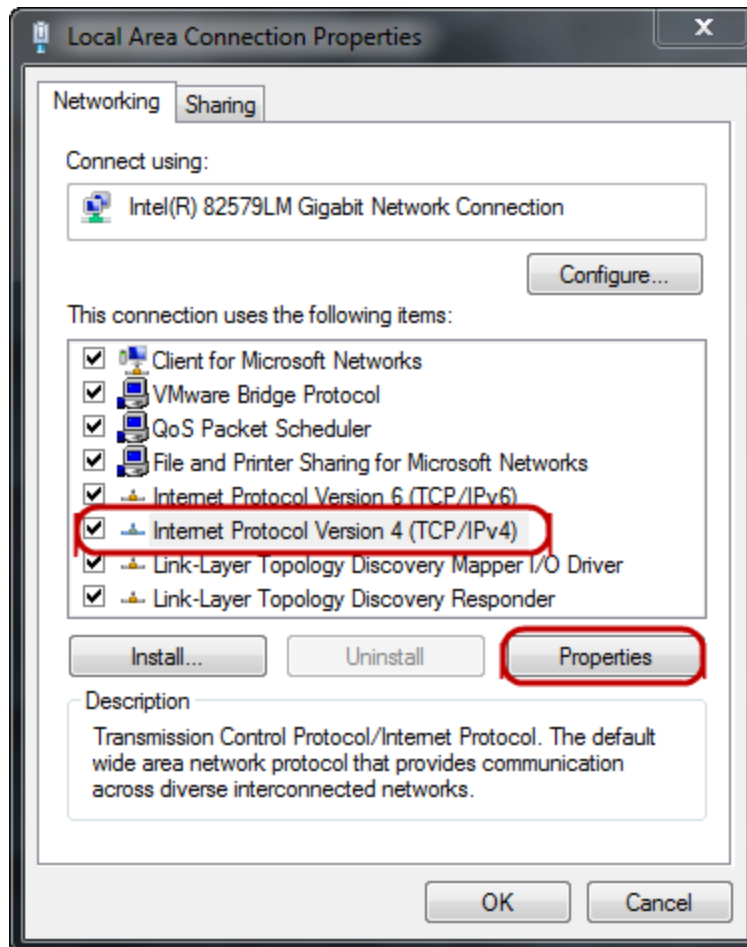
Local Area Connection Properties

x

Networking
Sharing

Connect using:

Intel(R) 82579LM Gigabit Network Connection

Configure...

This connection uses the following items:

Client for Microsoft Networks
VMware Bridge Protocol
QoS Packet Scheduler
File and Printer Sharing for Microsoft Networks
Internet Protocol Version 6 (TCP/IPv6)
Internet Protocol Version 4 (TCP/IPv4)
Link-Layer Topology Discovery Mapper I/O Driver
Link-Layer Topology Discovery Responder

Install...
Uninstall
Properties

Description

Transmission Control Protocol/Internet Protocol. The default wide area network protocol that provides communication across diverse interconnected networks.

OK
Cancel